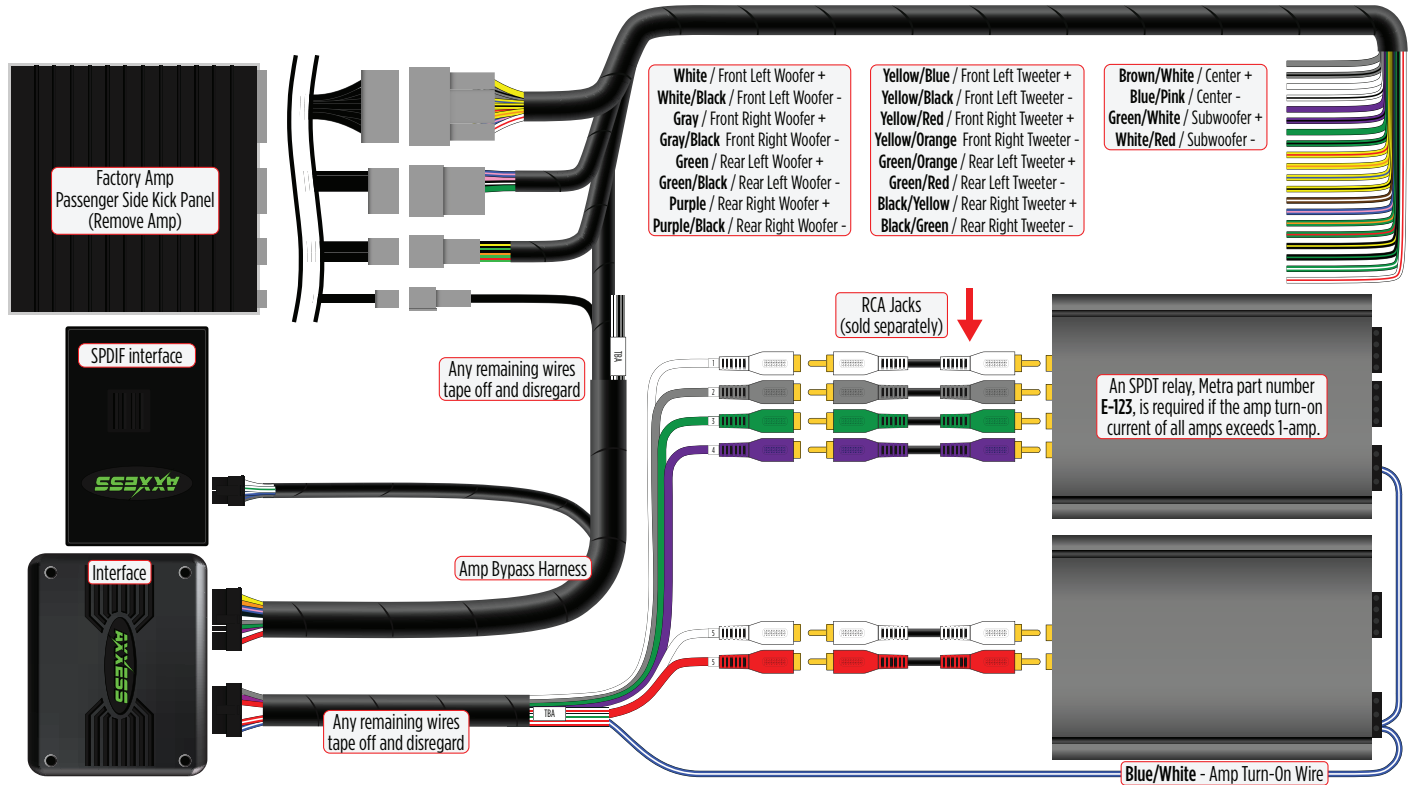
Factory Amp
Passenger Side Kick Panel
(Remove Amp)

White / Front Left Woofer +
White/Black / Front Left Woofer -
Gray / Front Right Woofer +
Gray/Black Front Right Woofer -
Green / Rear Left Woofer +
Green/Black / Rear Left Woofer -
Purple / Rear Right Woofer +
Purple/Black / Rear Right Woofer -

Yellow/Blue / Front Left Tweeter +
Yellow/Black / Front Left Tweeter -
Yellow/Red / Front Right Tweeter +
Yellow/Orange Front Right Tweeter -
Green/Orange / Rear Left Tweeter +
Green/Red / Rear Left Tweeter -
Black/Yellow / Rear Right Tweeter +
Black/Green / Rear Right Tweeter -

Brown/White / Center +
Blue/Pink / Center -
Green/White / Subwoofer +
White/Red / Subwoofer -

SPDIF interface

AXXESS

TBA

Any remaining wires tape off and disregard

RCA Jacks (sold separately)

1
2
3
4

An SPDT relay, Metra part number E-123, is required if the amp turn-on current of all amps exceeds 1-amp.

Interface

AXXESS

Amp Bypass Harness

5
5

TBA

Any remaining wires tape off and disregard

Blue/White - Amp Turn-On Wire